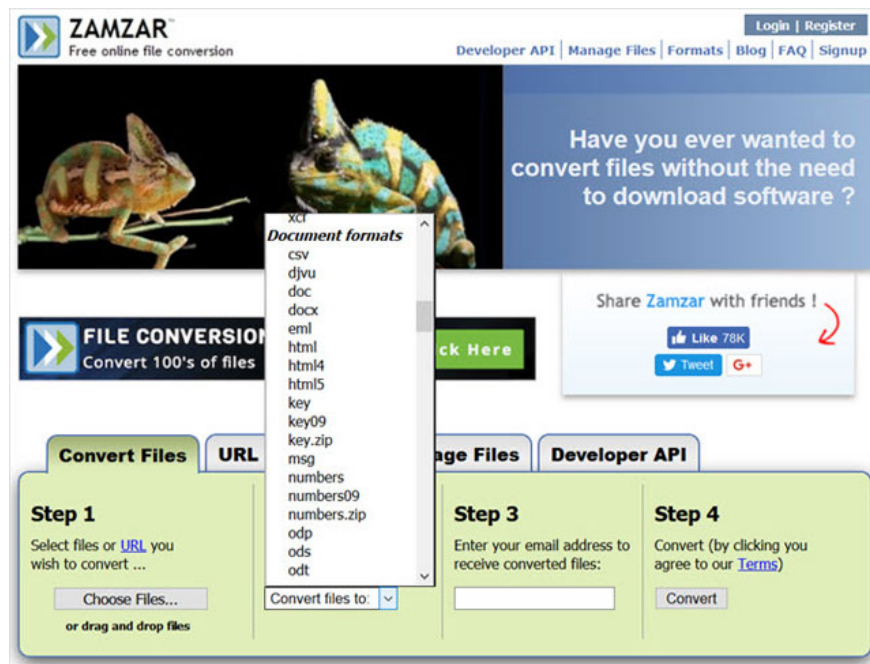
ZAMZAR™
Free online file conversion

Login | Register

Developer API | Manage Files | Formats | Blog | FAQ | Signup

Have you ever wanted to convert files without the need to download software ?

FILE CONVERSION
Convert 100's of files

ck Here

Share Zamzar with friends !

Like 78K

Tweet

G+

xcf
Document formats
csv
djvu
doc
docx
eml
html
html4
html5
key
key09
key.zip
msg
numbers
numbers09
numbers.zip
odp
ods
odt

Convert Files | URL | age Files | Developer API

Step 1
Select files or URL you wish to convert ...

Choose Files...
or drag and drop files

Convert files to:

Step 3
Enter your email address to receive converted files:

Step 4
Convert (by clicking you agree to our Terms)

Convert